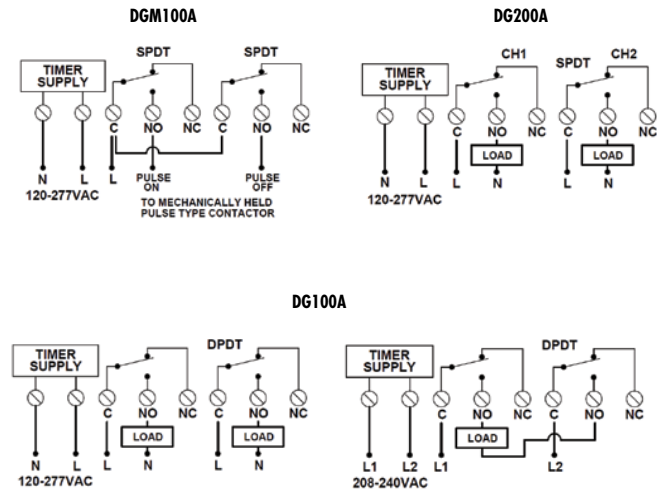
DGM100A

SPDT SPDT

TIMER SUPPLY

C NO NC C NO NC

N L

120-277VAC

L

PULSE ON

PULSE OFF

TO MECHANICALLY HELD PULSE TYPE CONTACTOR

DG200A

CH1 SPDT CH2

TIMER SUPPLY

C NO NC C NO NC

LOAD LOAD

N L

120-277VAC

L N L N

DG100A

DPDT

TIMER SUPPLY

C NO NC C NO NC

LOAD LOAD

N L

120-277VAC

L N L N

DPDT

TIMER SUPPLY

C NO NC C NO NC

LOAD

L1 L2

208-240VAC

L1 L2